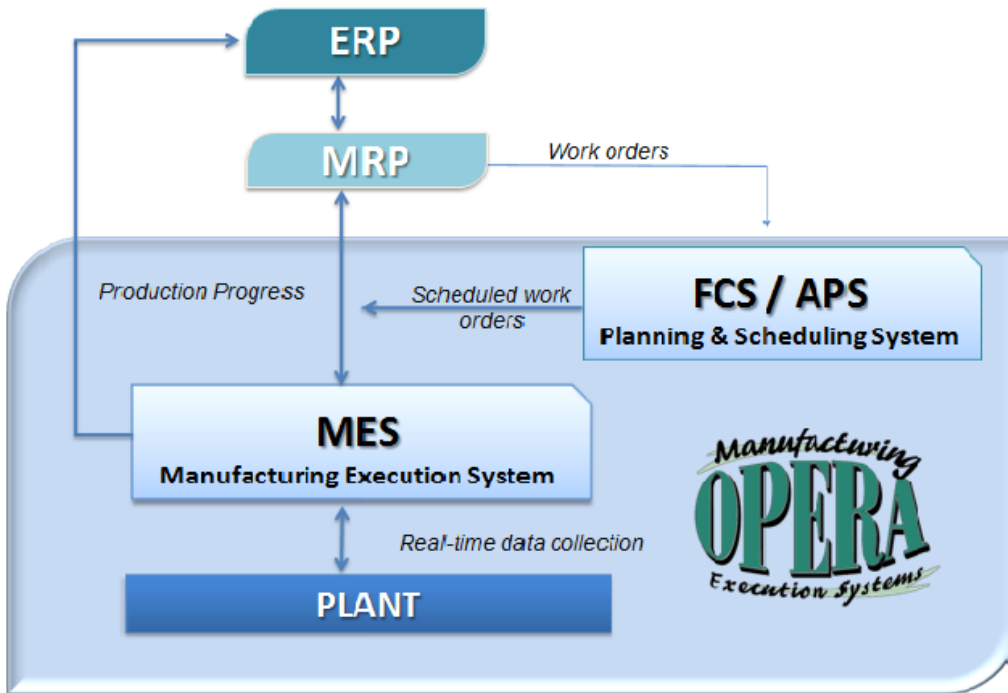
ERP

MRP

Work orders

Production Progress

Scheduled work orders

FCS / APS
Planning & Scheduling System

MES
Manufacturing Execution System

Manufacturing
OPERA
Execution Systems

Real-time data collection

PLANT